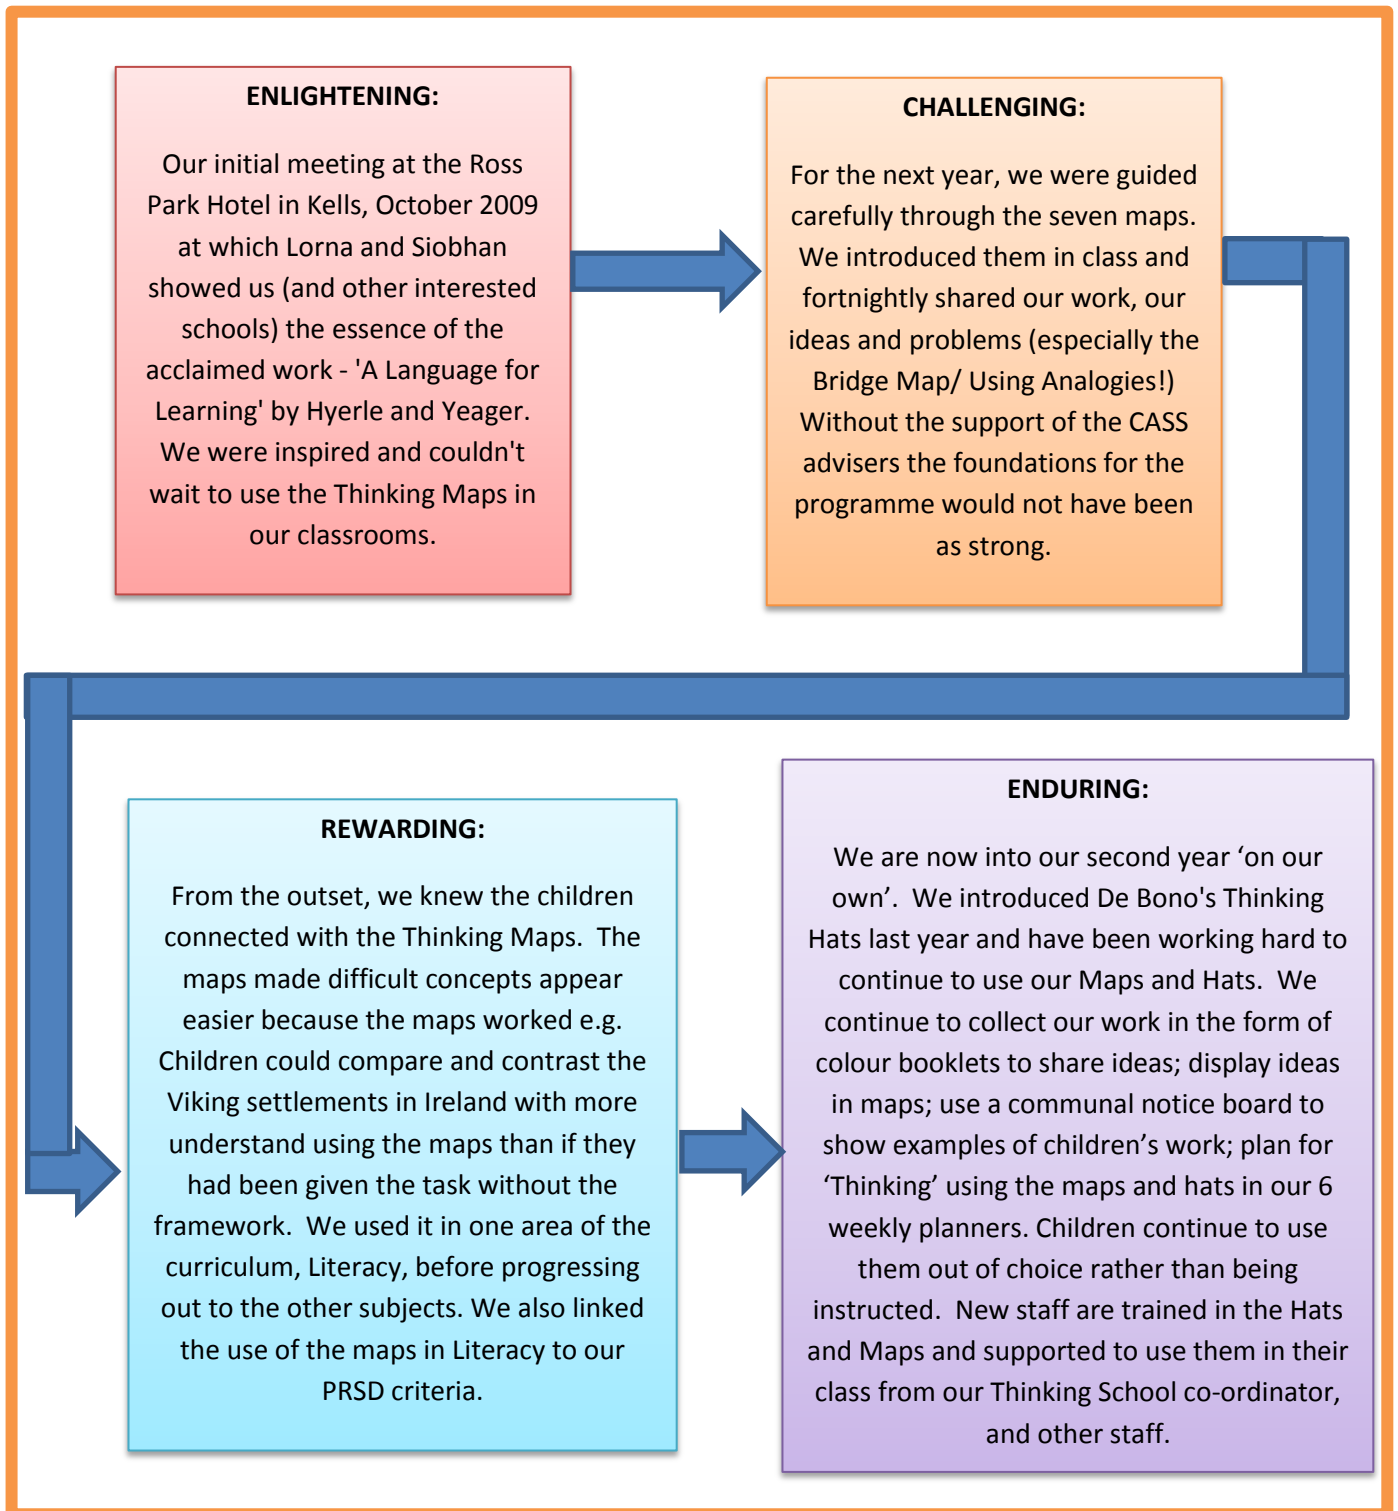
ENLIGHTENING:

Our initial meeting at the Ross Park Hotel in Kells, October 2009 at which Lorna and Siobhan showed us (and other interested schools) the essence of the acclaimed work - 'A Language for Learning' by Hyerle and Yeager. We were inspired and couldn't wait to use the Thinking Maps in our classrooms.

CHALLENGING:

For the next year, we were guided carefully through the seven maps. We introduced them in class and fortnightly shared our work, our ideas and problems (especially the Bridge Map/ Using Analogies!) Without the support of the CASS advisers the foundations for the programme would not have been as strong.

REWARDING:

From the outset, we knew the children connected with the Thinking Maps. The maps made difficult concepts appear easier because the maps worked e.g. Children could compare and contrast the Viking settlements in Ireland with more understand using the maps than if they had been given the task without the framework. We used it in one area of the curriculum, Literacy, before progressing out to the other subjects. We also linked the use of the maps in Literacy to our PRSD criteria.

ENDURING:

We are now into our second year ‘on our own’. We introduced De Bono's Thinking Hats last year and have been working hard to continue to use our Maps and Hats. We continue to collect our work in the form of colour booklets to share ideas; display ideas in maps; use a communal notice board to show examples of children’s work; plan for ‘Thinking’ using the maps and hats in our 6 weekly planners. Children continue to use them out of choice rather than being instructed. New staff are trained in the Hats and Maps and supported to use them in their class from our Thinking School co-ordinator, and other staff.